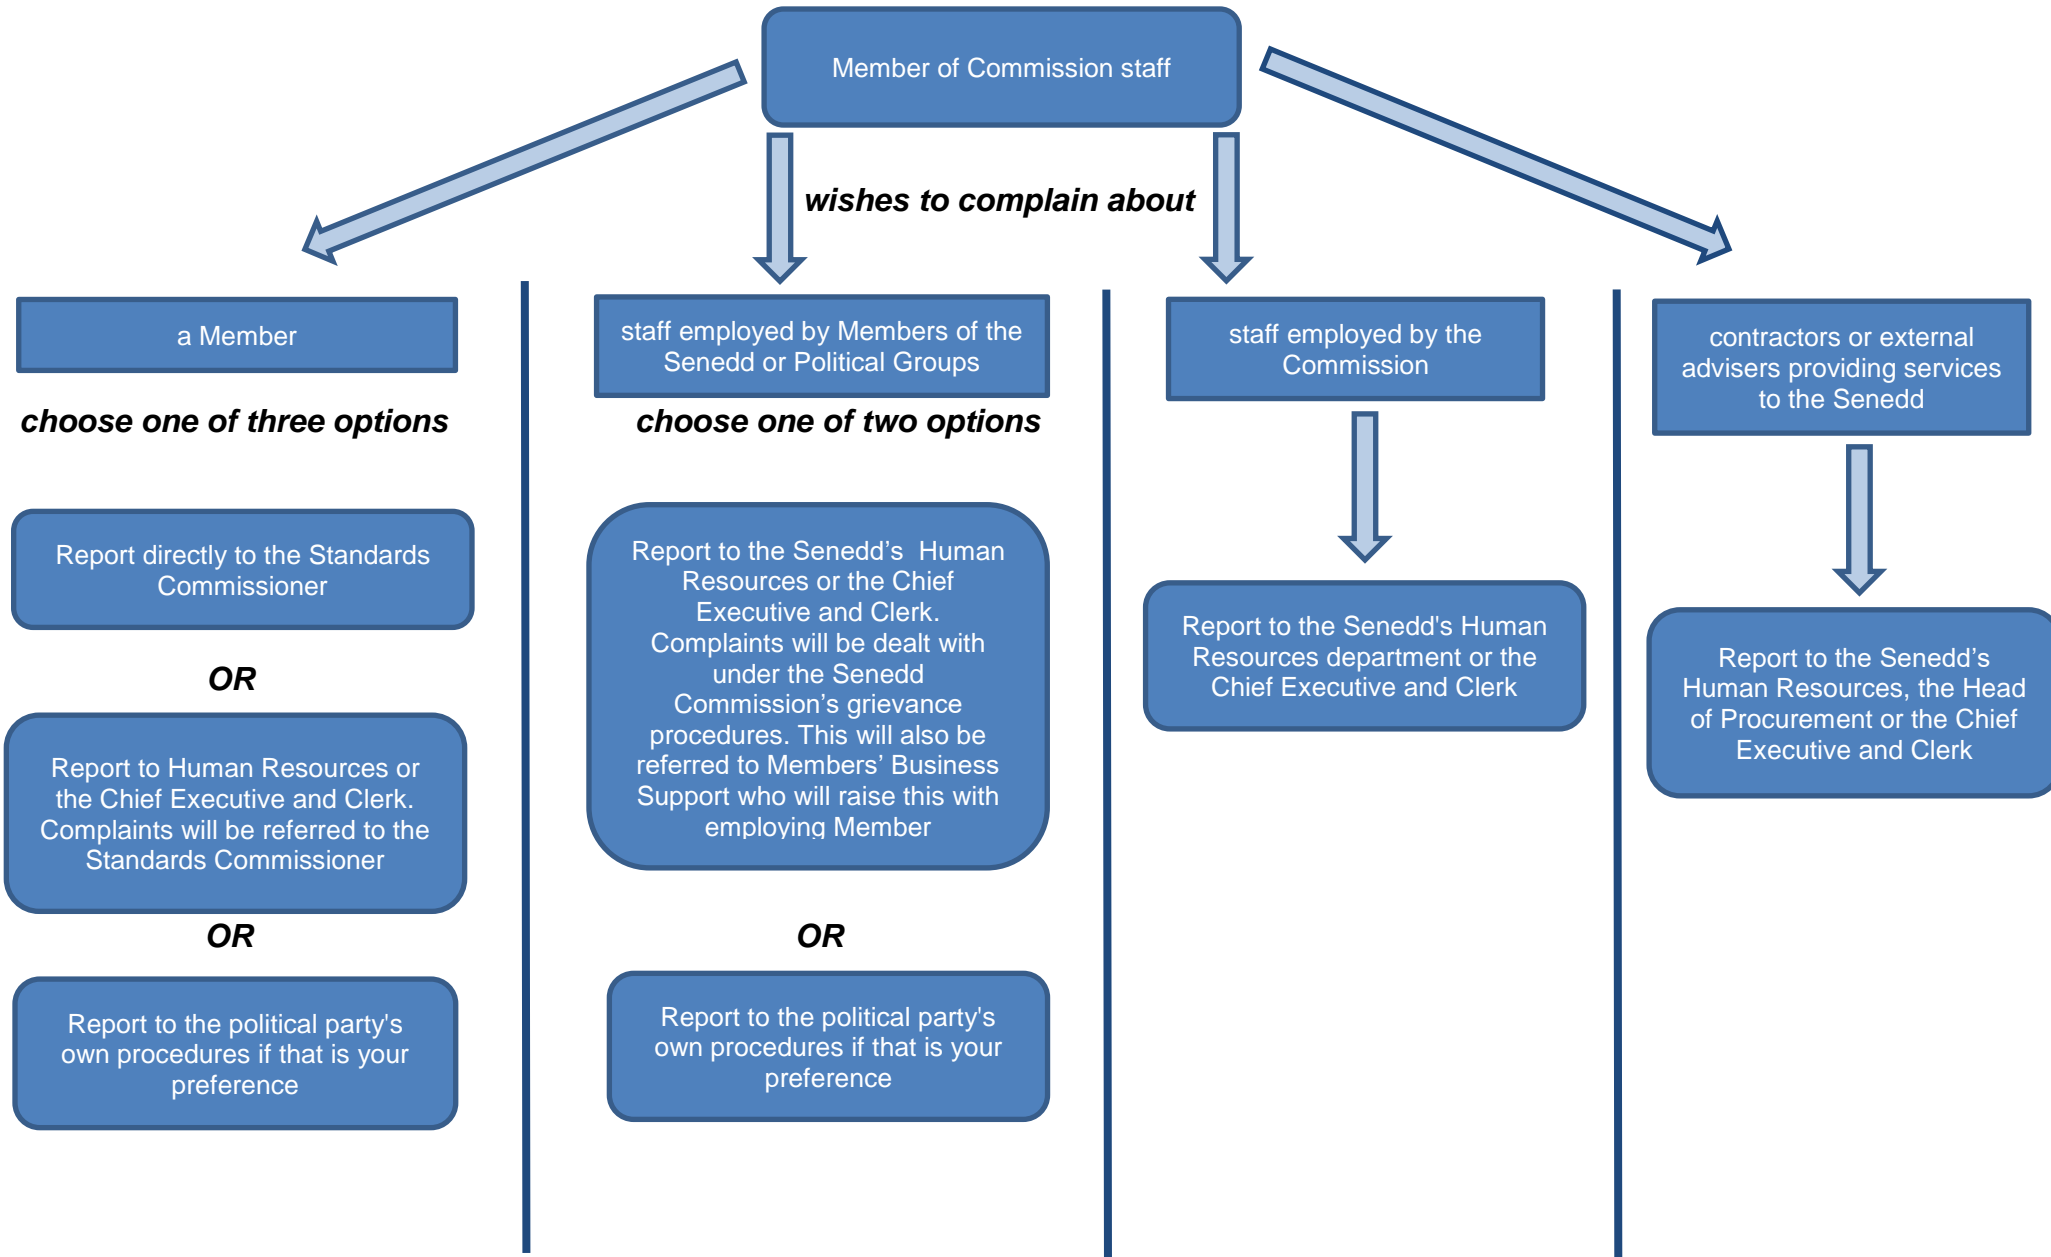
Member of Commission staff

wishes to complain about

a Member

choose one of three options

Report directly to the Standards Commissioner

OR

Report to Human Resources or the Chief Executive and Clerk. Complaints will be referred to the Standards Commissioner

OR

Report to the political party's own procedures if that is your preference

staff employed by Members of the Senedd or Political Groups

choose one of two options

Report to the Senedd’s  Human Resources or the Chief Executive and Clerk. Complaints will be dealt with under the Senedd Commission’s grievance procedures. This will also be referred to Members’ Business Support who will raise this with employing Member

OR

Report to the political party's own procedures if that is your preference

staff employed by the Commission

Report to the Senedd's Human Resources department or the Chief Executive and Clerk

contractors or external advisers providing services to the Senedd

Report to the Senedd’s Human Resources, the Head of Procurement or the Chief Executive and Clerk